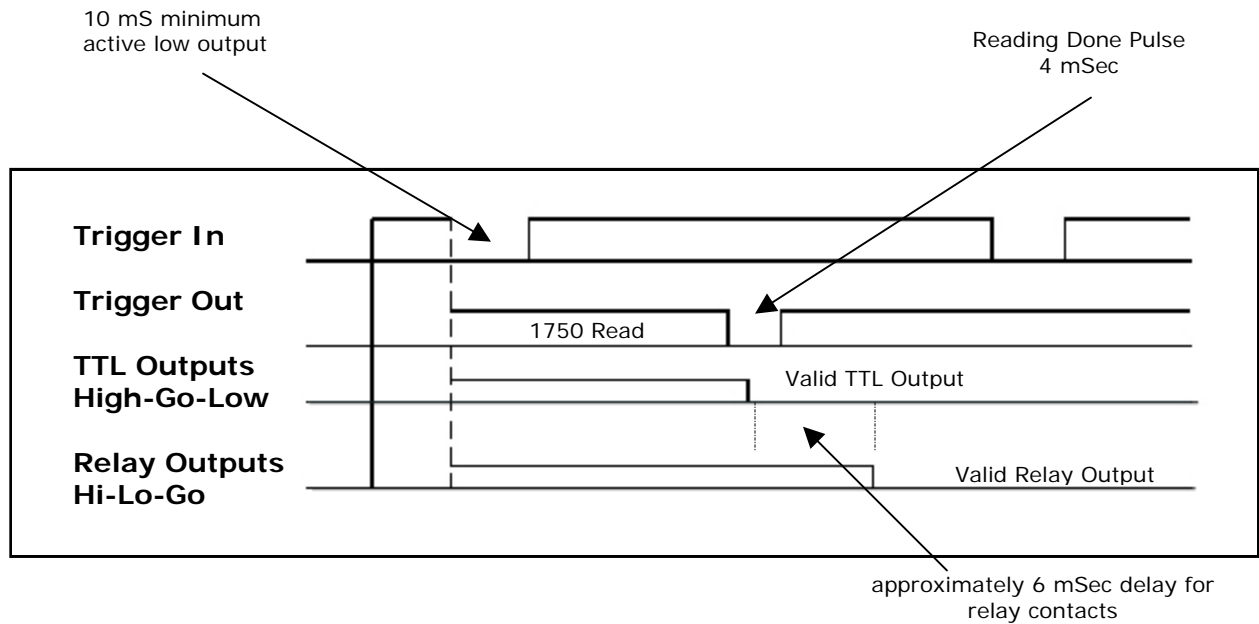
10 mS minimum
active low output

Reading Done Pulse
4 mSec

Trigger In

Trigger Out

1750 Read

TTL Outputs
High-Go-Low

Valid TTL Output

Relay Outputs
Hi-Lo-Go

Valid Relay Output

approximately 6 mSec delay for
relay contacts